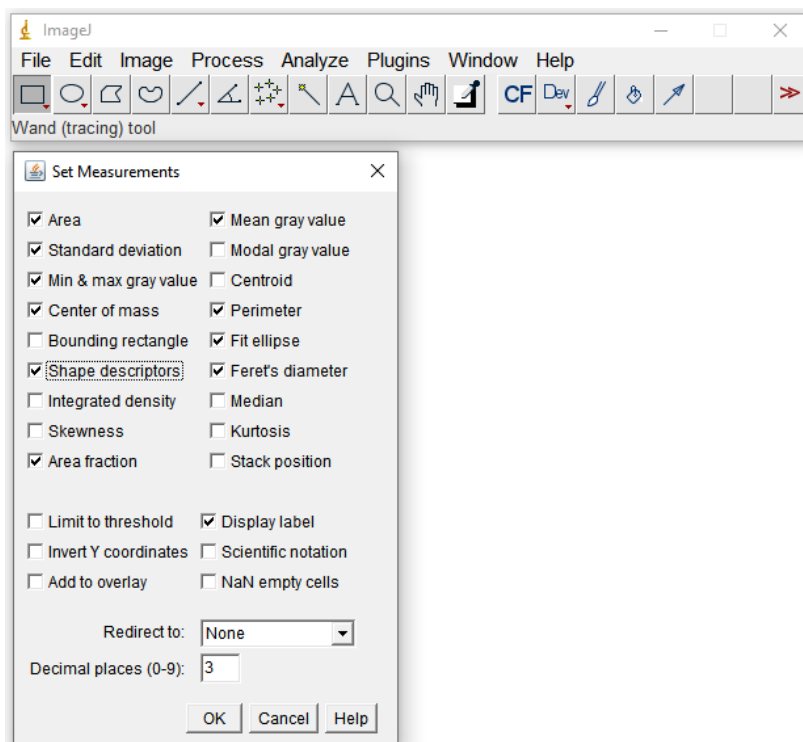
ImageJ

File Edit Image Process Analyze Plugins Window Help

A CF Dev ≫

Wand (tracing) tool

Set Measurements

Area
Standard deviation
Min & max gray value
Center of mass
Bounding rectangle
Shape descriptors
Integrated density
Skewness
Area fraction

Mean gray value
Modal gray value
Centroid
Perimeter
Fit ellipse
Feret's diameter
Median
Kurtosis
Stack position

Limit to threshold
Invert Y coordinates
Add to overlay

Display label
Scientific notation
NaN empty cells

Redirect to: None

Decimal places (0-9): 3

OK Cancel Help